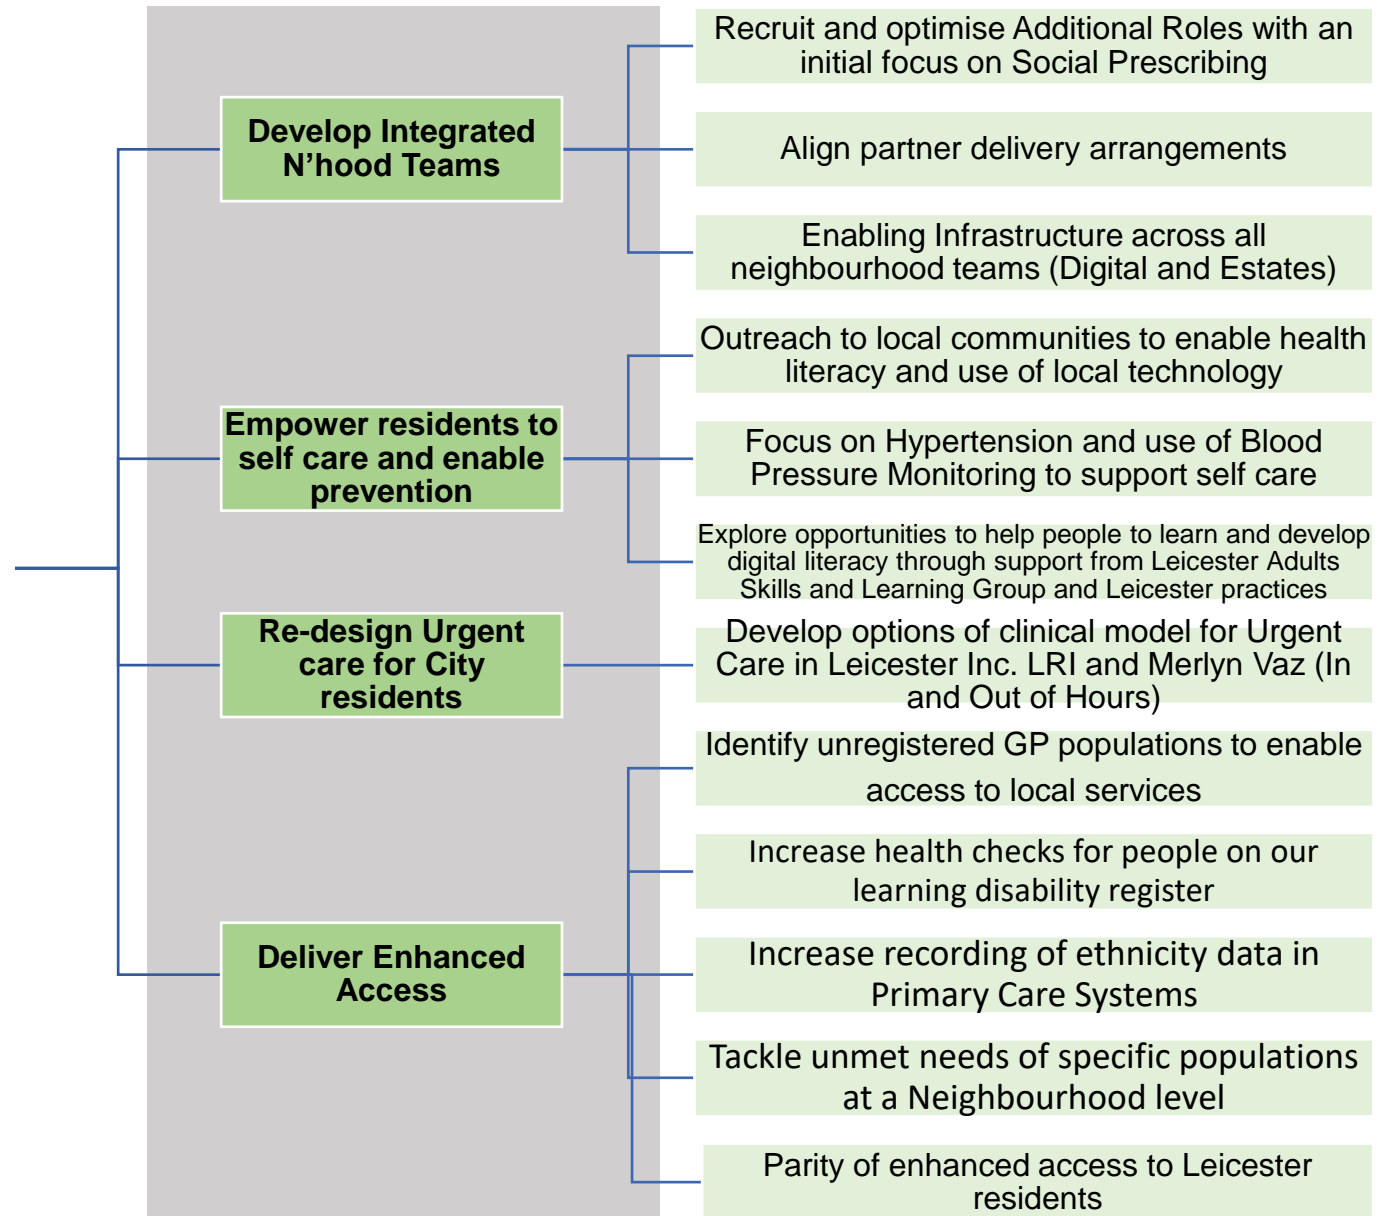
Develop Integrated N’hood Teams

Recruit and optimise Additional Roles with an initial focus on Social Prescribing

Align partner delivery arrangements

Enabling Infrastructure across all neighbourhood teams (Digital and Estates)

Empower residents to self care and enable prevention

Outreach to local communities to enable health literacy and use of local technology

Focus on Hypertension and use of Blood Pressure Monitoring to support self care

Explore opportunities to help people to learn and develop digital literacy through support from Leicester Adults Skills and Learning Group and Leicester practices

Re-design Urgent care for City residents

Develop options of clinical model for Urgent Care in Leicester Inc. LRI and Merlyn Vaz (In and Out of Hours)

Deliver Enhanced Access

Identify unregistered GP populations to enable access to local services

Increase health checks for people on our learning disability register

Increase recording of ethnicity data in Primary Care Systems

Tackle unmet needs of specific populations at a Neighbourhood level

Parity of enhanced access to Leicester residents